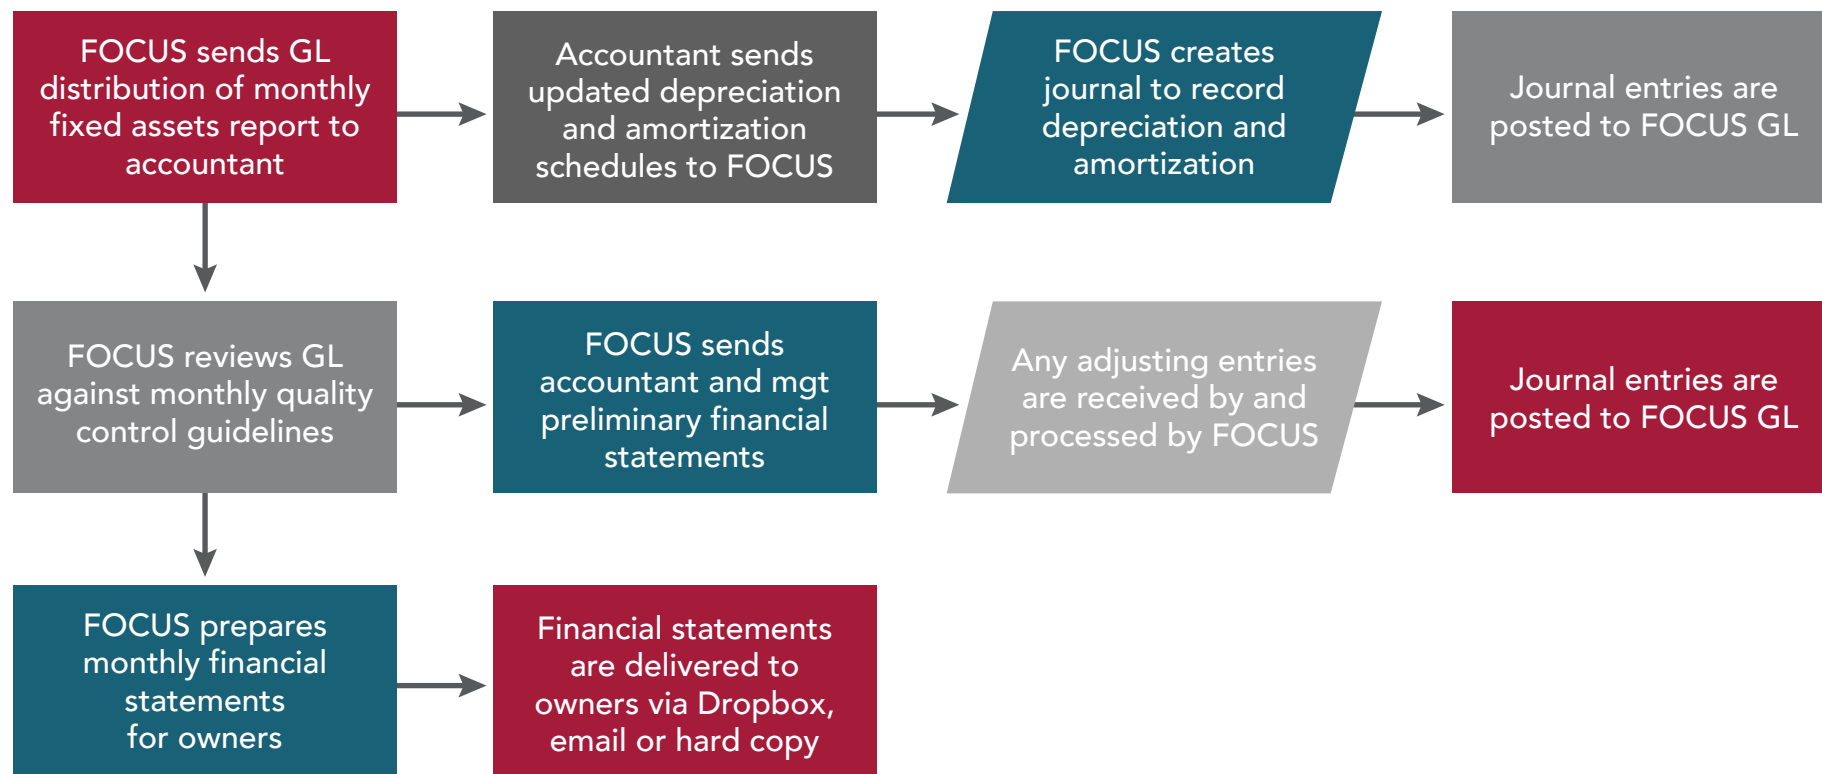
FOCUS sends GL distribution of monthly fixed assets report to accountant

Accountant sends updated depreciation and amortization schedules to FOCUS

FOCUS creates journal to record depreciation and amortization

Journal entries are posted to FOCUS GL

FOCUS reviews GL against monthly quality control guidelines

FOCUS sends accountant and mgt preliminary financial statements

Any adjusting entries are received by and processed by FOCUS

Journal entries are posted to FOCUS GL

FOCUS prepares monthly financial statements for owners

Financial statements are delivered to owners via Dropbox, email or hard copy